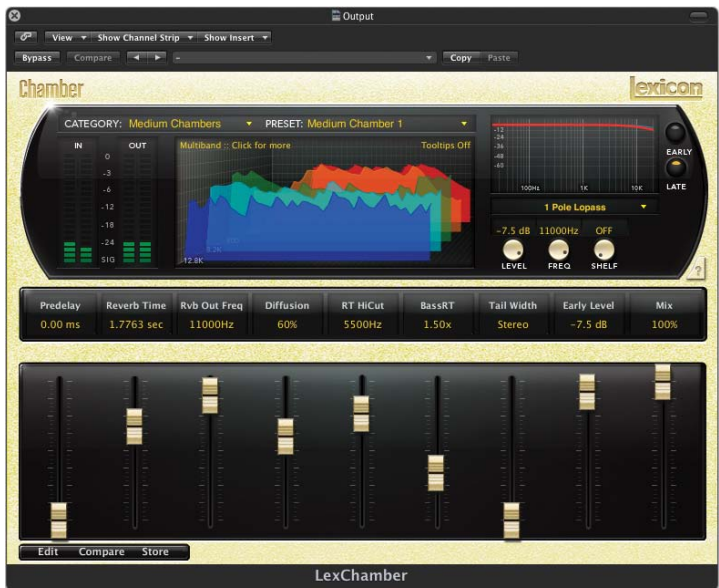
Output

View Show Channel Strip Show Insert

Bypass Compare ◄ ► - Copy Paste

Chamber

lexicon

CATEGORY: Medium Chambers PRESET: Medium Chamber 1

IN OUT

0
-3
-6
-12
-18
-24
SIG

Multiband :: Click for more Tooltips Off

-12.8K

-12
-24
-36
-48
-60

100Hz 1K 10K

EARLY

LATE

1 Pole Lopass

-7.5 dB 11000Hz OFF

LEVEL FREQ SHELF

?

| Predelay | Reverb Time | Rvb Out Freq | Diffusion | RT HiCut | BassRT | Tail Width | Early Level | Mix |
|---|---|---|---|---|---|---|---|---|
| 0.00 ms | 1.7763 sec | 11000Hz | 60% | 5500Hz | 1.50x | Stereo | -7.5 dB | 100% |

Edit Compare Store

LexChamber